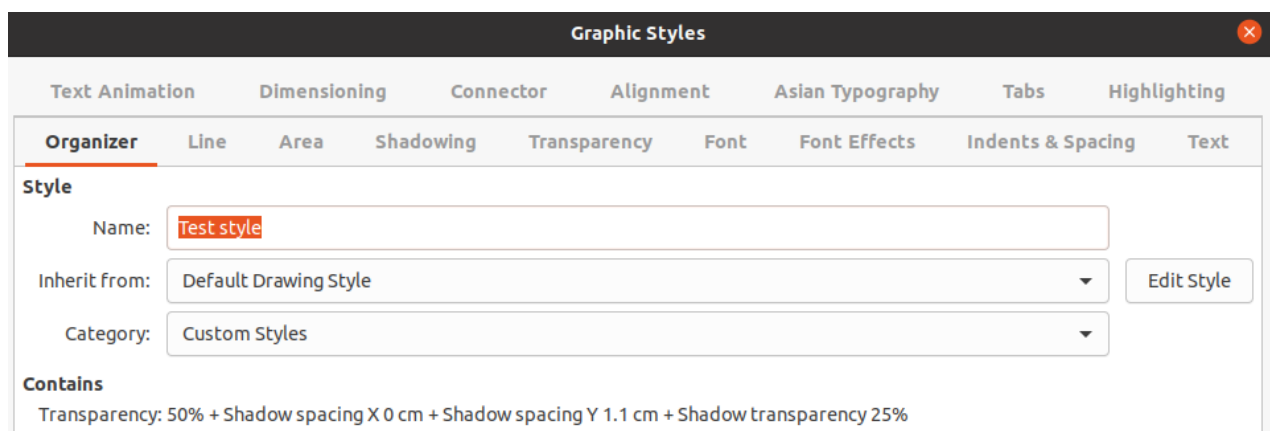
Graphic Styles

Text Animation Dimensioning Connector Alignment Asian Typography Tabs Highlighting

Organizer Line Area Shadowing Transparency Font Font Effects Indents & Spacing Text

Style

Name: Test style

Inherit from: Default Drawing Style

Edit Style

Category: Custom Styles

Contains

Transparency: 50% + Shadow spacing X 0 cm + Shadow spacing Y 1.1 cm + Shadow transparency 25%